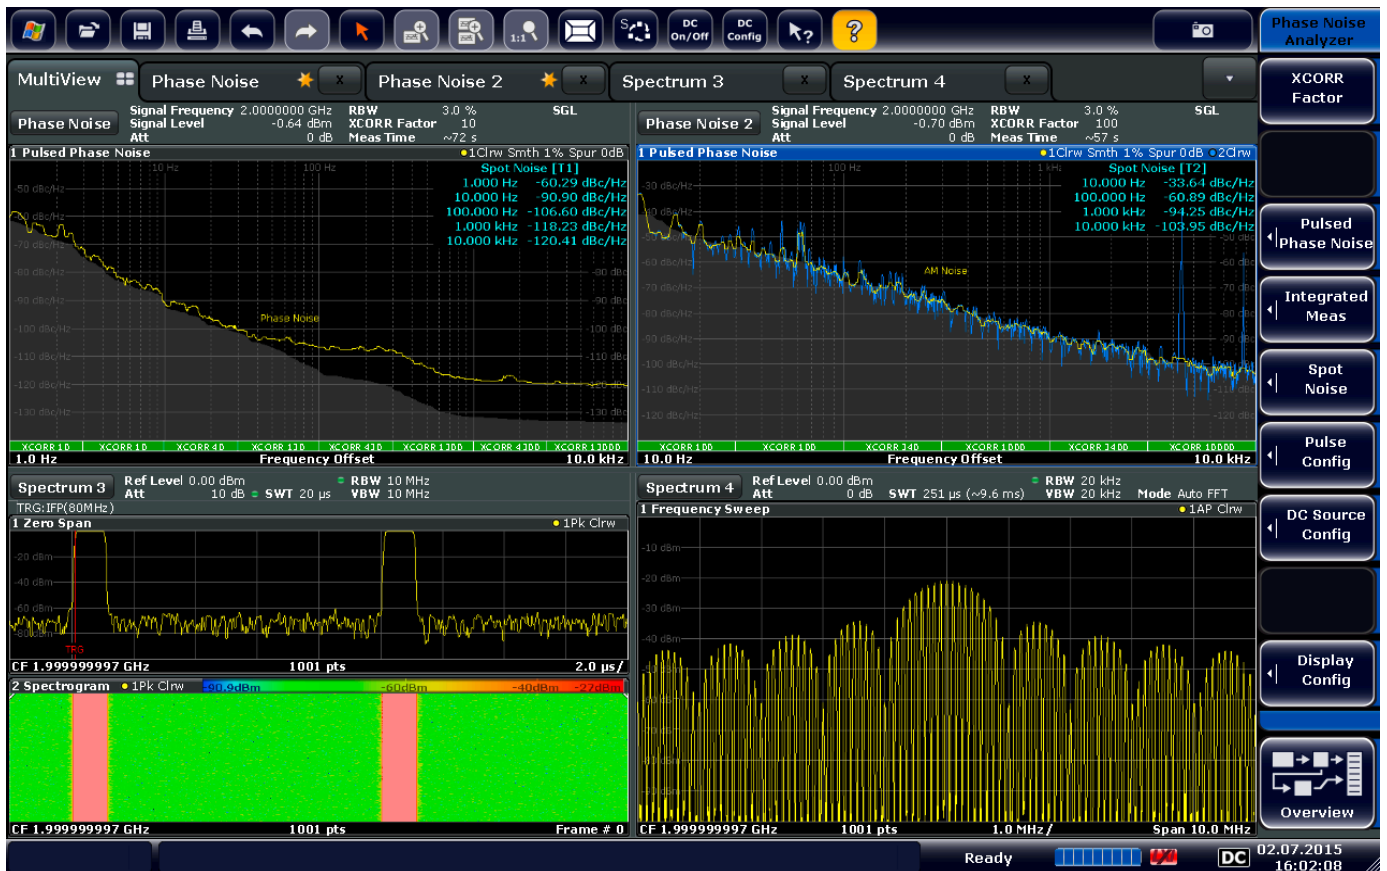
DC On/Off DC Config

Phase Noise Analyzer

MultiView | Phase Noise | Phase Noise 2 | Spectrum 3 | Spectrum 4

XCORR Factor

Phase Noise

Signal Frequency 2.0000000 GHz RBW 3.0 % SGL
Signal Level -0.64 dBm XCORR Factor 10
Att 0 dB Meas Time ~72 s

1 Pulsed Phase Noise ●1Clrw Smth 1% Spur 0dB

Spot Noise [T1]
1.000 Hz -60.29 dBc/Hz
10.000 Hz -90.90 dBc/Hz
100.000 Hz -106.60 dBc/Hz
1.000 kHz -118.23 dBc/Hz
10.000 kHz -120.41 dBc/Hz

10 Hz 100 Hz
-50 dBc/Hz
-60 dBc/Hz
-70 dBc/Hz
-80 dBc/Hz
-90 dBc/Hz
-100 dBc/Hz
-110 dBc/Hz
-120 dBc/Hz
-130 dBc/Hz
Phase Noise

XCORR 10 XCORR 10 XCORR 40 XCORR 130 XCORR 410 XCORR 1300 XCORR 4300 XCORR 13000
1.0 Hz Frequency Offset 10.0 kHz

Phase Noise 2

Signal Frequency 2.0000000 GHz RBW 3.0 % SGL
Signal Level -0.70 dBm XCORR Factor 100
Att 0 dB Meas Time ~57 s

1 Pulsed Phase Noise ●1Clrw Smth 1% Spur 0dB ●2Clrw

Spot Noise [T2]
10.000 Hz -33.64 dBc/Hz
100.000 Hz -60.89 dBc/Hz
1.000 kHz -94.25 dBc/Hz
10.000 kHz -103.95 dBc/Hz

100 Hz 1 kHz
-30 dBc/Hz
-40 dBc/Hz
-50 dBc/Hz
-60 dBc/Hz
-70 dBc/Hz
-80 dBc/Hz
-90 dBc/Hz
-100 dBc/Hz
-110 dBc/Hz
-120 dBc/Hz
AM Noise

XCORR 100 XCORR 100 XCORR 340 XCORR 1000 XCORR 3400 XCORR 10000
10.0 Hz Frequency Offset 10.0 kHz

Pulsed Phase Noise

Integrated Meas

Spot Noise

Pulse Config

DC Source Config

Display Config

Overview

Spectrum 3

Ref Level 0.00 dBm ● RBW 10 MHz
Att 10 dB ● SWT 20 µs ● VBW 10 MHz
TRG:IFP(80MHz)

1 Zero Span ●1Pk Clrw
-20 dBm
-40 dBm
-60 dBm
-80 dBm
TRG
CF 1.999999997 GHz 1001 pts 2.0 µs/

2 Spectrogram ●1Pk Clrw -90.9dBm -60dBm -40dBm -27dBm
CF 1.999999997 GHz 1001 pts Frame # 0

Spectrum 4

Ref Level 0.00 dBm ● RBW 20 kHz
Att 0 dB SWT 251 µs (~9.6 ms) ● VBW 20 kHz Mode Auto FFT

1 Frequency Sweep ●1AP Clrw
-10 dBm
-20 dBm
-30 dBm
-40 dBm
CF 1.999999997 GHz 1001 pts 1.0 MHz/ Span 10.0 MHz

Ready DC 02.07.2015 16:02:08